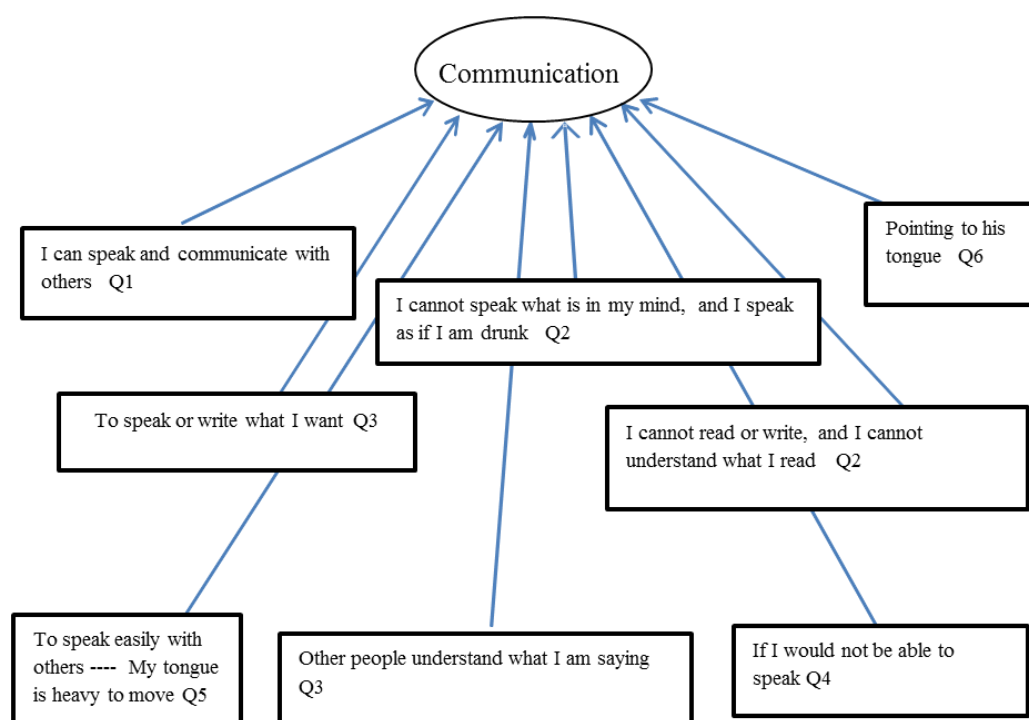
Communication

I can speak and communicate with others Q1

Pointing to his tongue Q6

I cannot speak what is in my mind, and I speak as if I am drunk Q2

To speak or write what I want Q3

I cannot read or write, and I cannot understand what I read Q2

To speak easily with others ---- My tongue is heavy to move Q5

Other people understand what I am saying Q3

If I would not be able to speak Q4